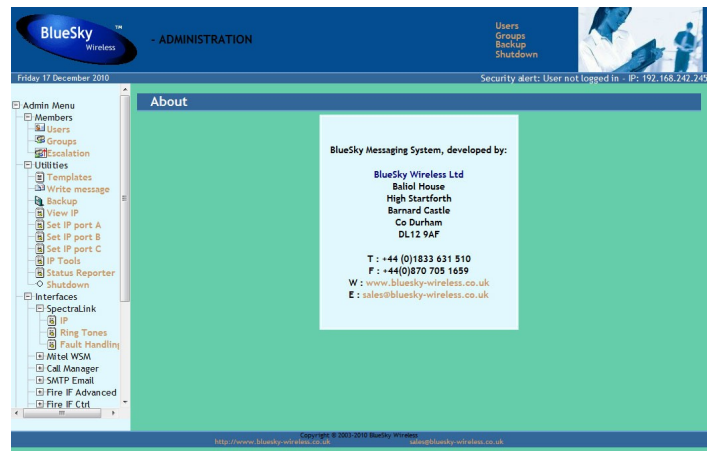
BlueSky™ Wireless

- ADMINISTRATION

Users
Groups
Backup
Shutdown

Friday 17 December 2010

Security alert: User not logged in - IP: 192.168.242.245

Admin Menu
Members
Users
Groups
Escalation
Utilities
Templates
Write message
Backup
View IP
Set IP port A
Set IP port B
Set IP port C
IP Tools
Status Reporter
Shutdown
Interfaces
SpectraLink
IP
Ring Tones
Fault Handlin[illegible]
Mitel WSM
Call Manager
SMTP Email
Fire IF Advanced
Fire IF Ctrl

About

BlueSky Messaging System, developed by:

BlueSky Wireless Ltd
Baliol House
High Startforth
Barnard Castle
Co Durham
DL12 9AF

T : +44 (0)1833 631 510
F : +44(0)870 705 1659
W : www.bluesky-wireless.co.uk
E : sales@bluesky-wireless.co.uk

Copyright © 2003-2010 BlueSky Wireless
http://www.bluesky-wireless.co.uk sales@bluesky-wireless.co.uk